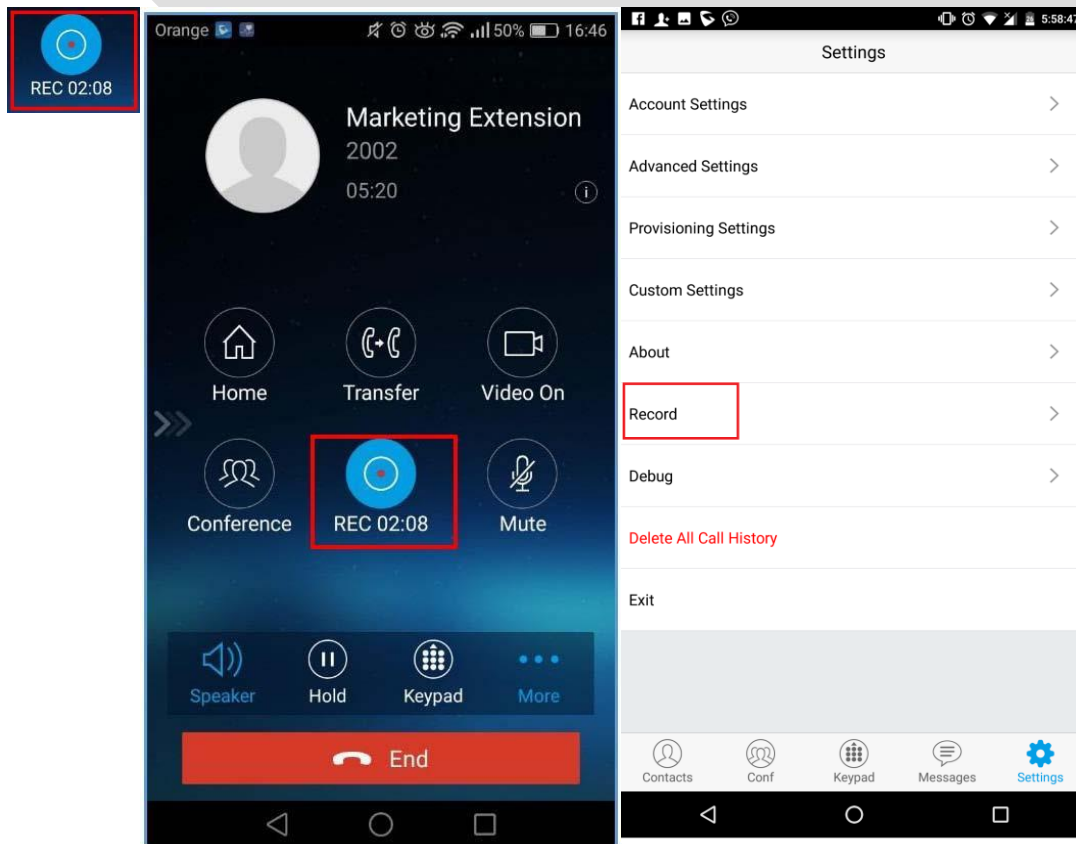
REC 02:08

Orange 50% 16:46

Marketing Extension
2002
05:20

Home
Transfer
Video On
Conference
REC 02:08
Mute

Speaker
Hold
Keypad
More

End

5:58:47

Settings

Account Settings
Advanced Settings
Provisioning Settings
Custom Settings
About
Record
Debug
Delete All Call History
Exit

Contacts
Conf
Keypad
Messages
Settings